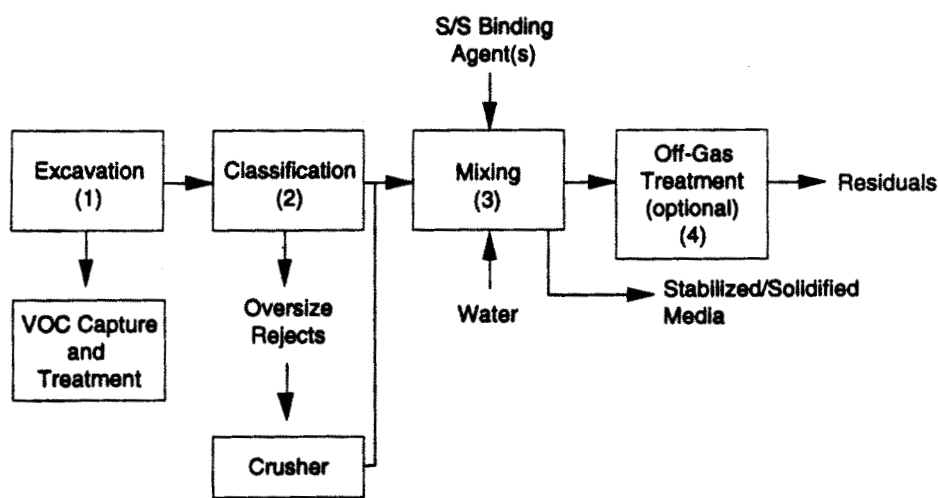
S/S Binding Agent(s)

Excavation (1)

Classification (2)

Mixing (3)

Off-Gas Treatment (optional) (4)

Residuals

VOC Capture and Treatment

Oversize Rejects

Water

Stabilized/Solidified Media

Crusher